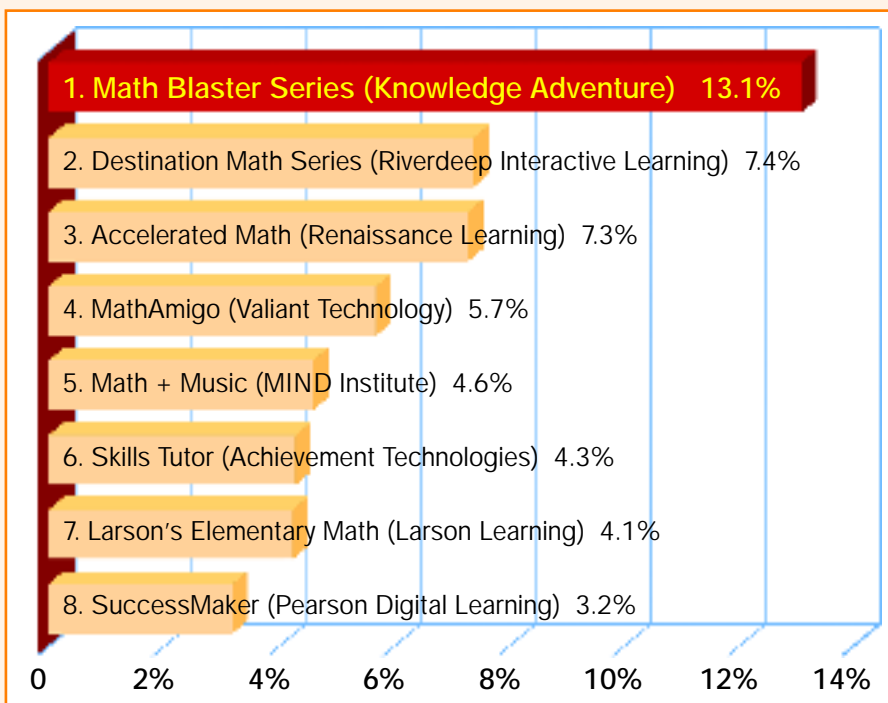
1. Math Blaster Series (Knowledge Adventure) 13.1%

2. Destination Math Series (Riverdeep Interactive Learning) 7.4%

3. Accelerated Math (Renaissance Learning) 7.3%

4. MathAmigo (Valiant Technology) 5.7%

5. Math + Music (MIND Institute) 4.6%

6. Skills Tutor (Achievement Technologies) 4.3%

7. Larson's Elementary Math (Larson Learning) 4.1%

8. SuccessMaker (Pearson Digital Learning) 3.2%

0 2% 4% 6% 8% 10% 12% 14%